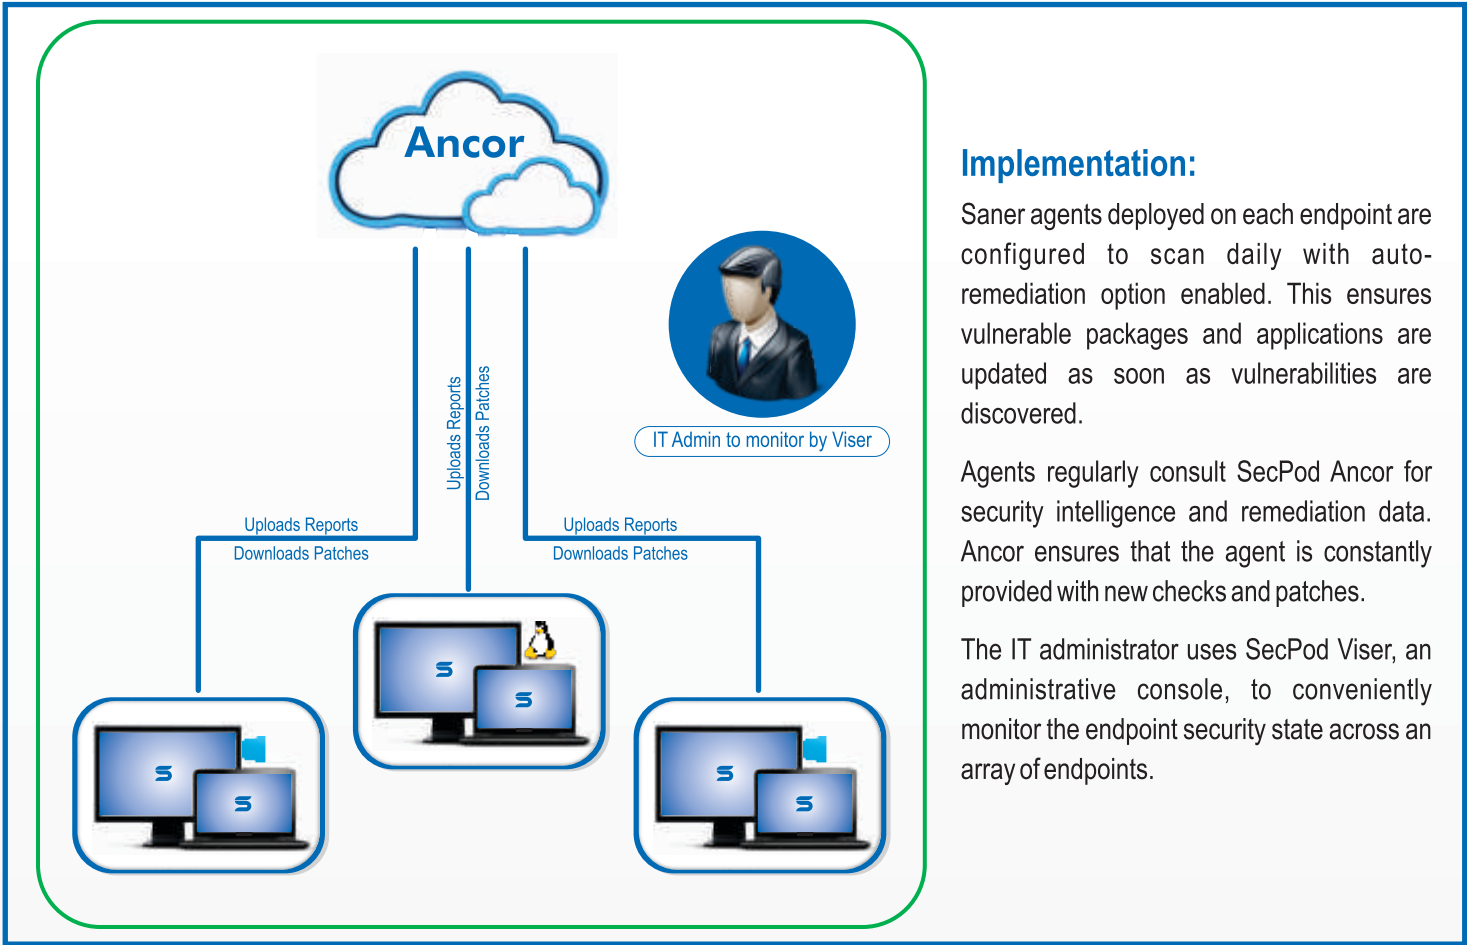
Ancor

IT Admin to monitor by Viser

Uploads Reports
Downloads Patches

Uploads Reports
Downloads Patches

Uploads Reports
Downloads Patches

Implementation:

Saner agents deployed on each endpoint are configured to scan daily with auto-remediation option enabled. This ensures vulnerable packages and applications are updated as soon as vulnerabilities are discovered.

Agents regularly consult SecPod Ancor for security intelligence and remediation data. Ancor ensures that the agent is constantly provided with new checks and patches.

The IT administrator uses SecPod Viser, an administrative console, to conveniently monitor the endpoint security state across an array of endpoints.